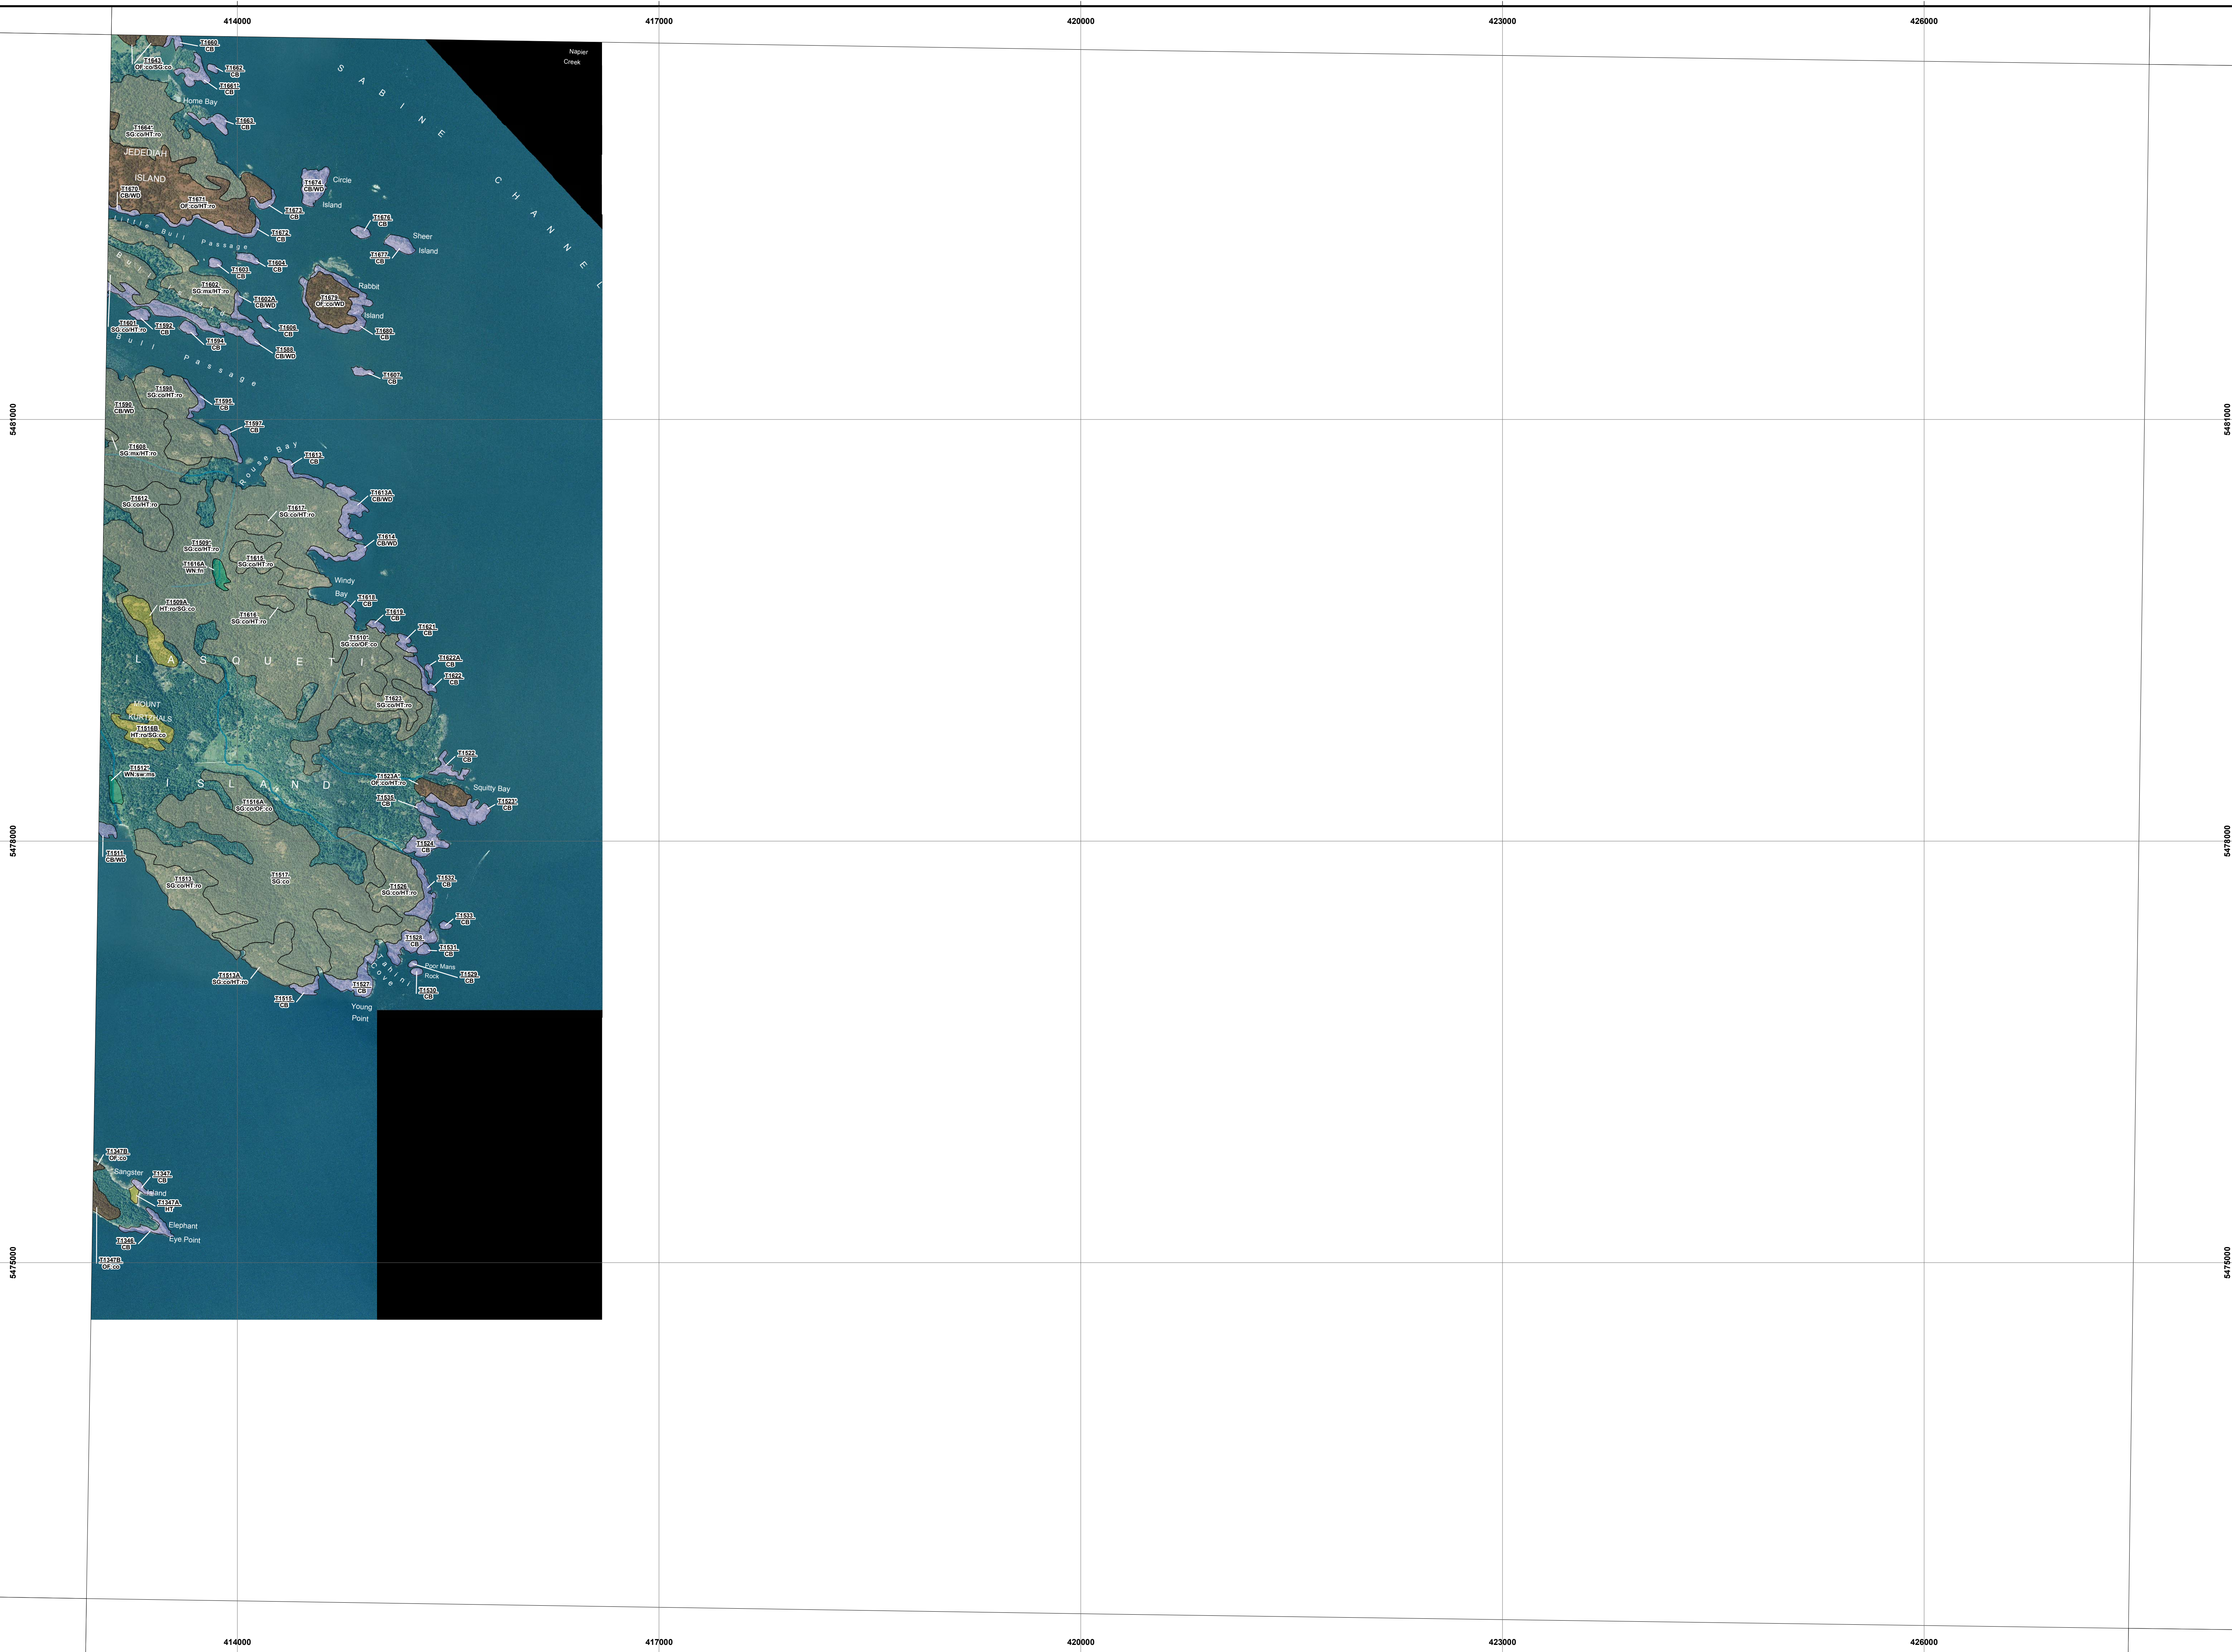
414000
417000
420000
423000
426000

Napier Creek

S A B I N E C H A N N E L

T1660 CB
T1661 OF:co/SG:co
T1662 CB
T1661 CB
Home Bay
T1663 CB
T1664 SG:co/HT:ro
JEDEDIAH
ISLAND
T1670 CB/WD
T1671 OF:co/HT:ro
T1674 CB/WD
Circle Island
T1673 CB
T1676 CB
T1672 CB
Sheer Island
T1677 CB
Little Bull Passage
T1603 CB
T1604 CB
T1602 SG:mx/HT:ro
T1679 OF:co/WD
Rabbit Island
T1602A CB/WD
T1605 CB
T1601 SG:co/HT:ro
T1592 CB
T1680 CB
T1594 CB
T1588 CB/WD
Bull Passage
T1607 CB
T1599 SG:co/HT:ro
T1595 CB
T1596 CB/WD
T1597 CB
T1608 SG:mx/HT:ro
Rouse Bay
T1613 CB
T1613A CB/WD
T1612 SG:co/HT:ro
T1617 SG:co/HT:ro
T1614 CB/WD
T1509 SG:co/HT:ro
T1615 SG:co/HT:ro
T1616A WN:fn
Windy Bay
T1509A HT:ro/SG:co
T1618 CB
T1619 CB
T1616 SG:co/HT:ro
T1621 CB
T1510 SG:co/OF:co
L A S Q U E T I
T1622A CB
T1622 CB
MOUNT KURTZHALS
T1521 SG:co/HT:ro
T1516B HT:ro/SG:co
T1522 CB
T1512 WN:sw:ms
T1523A OF:co/HT:ro
I S L A N D
T1525 CB
Squitty Bay
T1523 CB
T1516A SG:co/OF:co
T1524 CB
T1511 CB/WD
T1513 SG:co/HT:ro
T1517 SG:co
T1532 CB
T1526 SG:co/HT:ro
T1533 CB
T1528 CB
T1531 CB
Poor Mans Rock
T1529 CB
T1513A SG:co/HT:ro
Boat Cove
T1527 CB
T1530 CB
T1515 CB
Young Point

T1347B OF:co
Sangster Island
T1347 CB
T1347A HT
Elephant Eye Point
T1346 CB
T1347B OF:co

5481000
5478000
5475000
5481000
5478000
5475000

414000
417000
420000
423000
426000